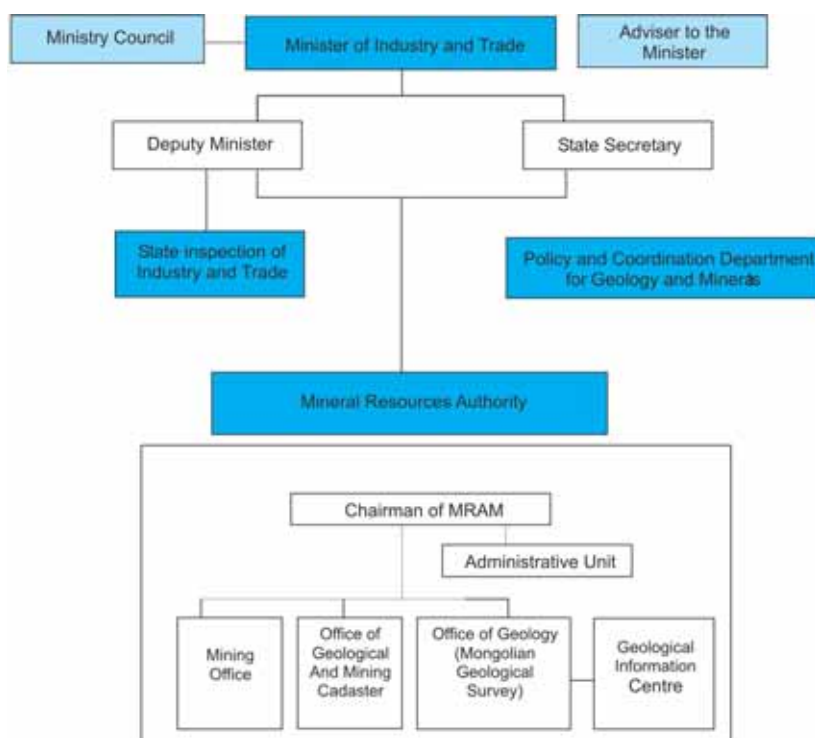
Ministry Council

Minister of Industry and Trade

Adviser to the Minister

Deputy Minister

State Secretary

State inspection of Industry and Trade

Policy and Coordination Department for Geology and Minerals

Mineral Resources Authority

Chairman of MRAM

Administrative Unit

Mining Office

Office of Geological And Mining Cadaster

Office of Geology (Mongolian Geological Survey)

Geological Information Centre